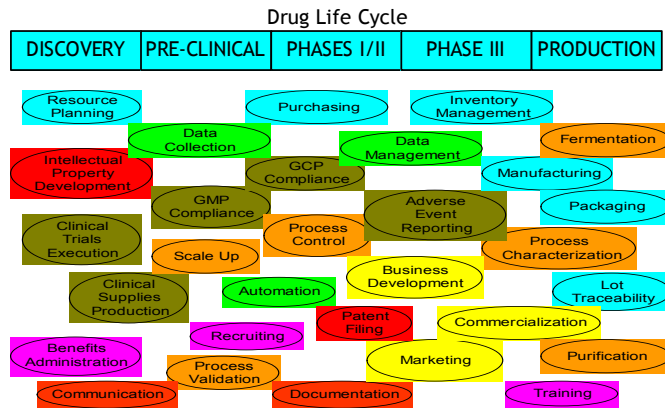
Drug Life Cycle

| DISCOVERY | PRE-CLINICAL | PHASES I/II | PHASE III | PRODUCTION |
|---|---|---|---|---|

Resource Planning

Purchasing

Inventory Management

Data Collection

Data Management

Fermentation

Intellectual Property Development

GCP Compliance

Manufacturing

GMP Compliance

Adverse Event Reporting

Packaging

Clinical Trials Execution

Process Control

Process Characterization

Scale Up

Business Development

Clinical Supplies Production

Automation

Lot Traceability

Patent Filing

Commercialization

Recruiting

Benefits Administration

Marketing

Purification

Process Validation

Communication

Documentation

Training